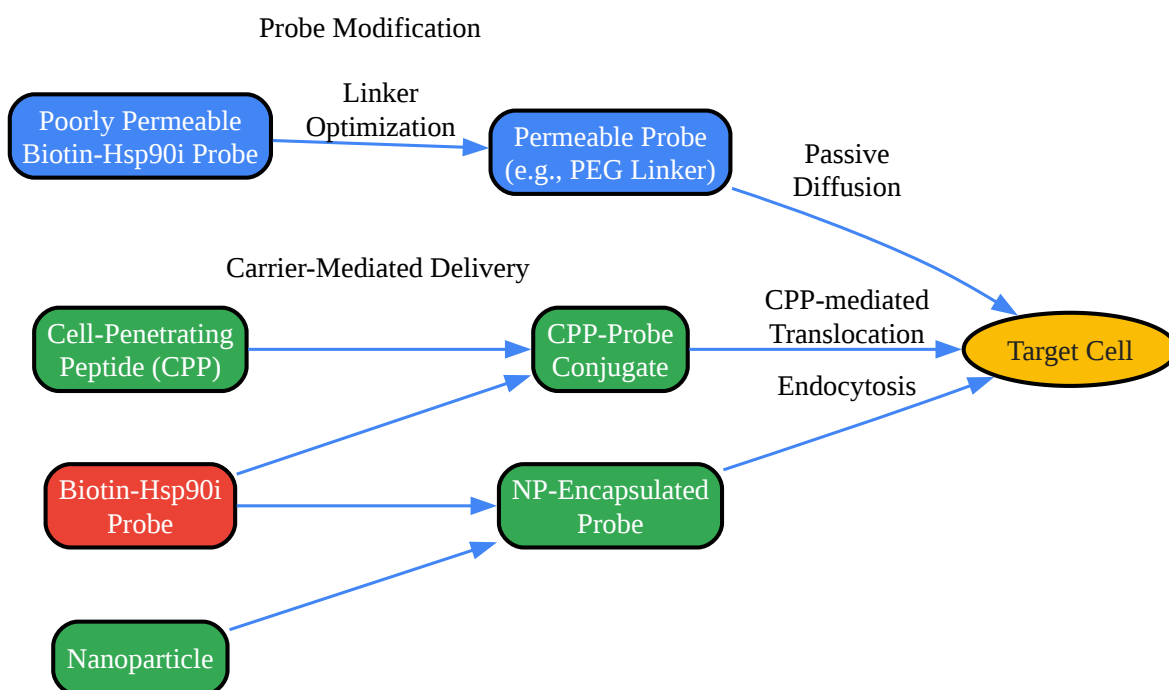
Probe Modification

Poorly Permeable Biotin-Hsp90i Probe

Linker Optimization

Permeable Probe (e.g., PEG Linker)

Passive Diffusion

Carrier-Mediated Delivery

Cell-Penetrating Peptide (CPP)

CPP-Probe Conjugate

CPP-mediated Translocation

Target Cell

Endocytosis

Biotin-Hsp90i Probe

NP-Encapsulated Probe

Nanoparticle